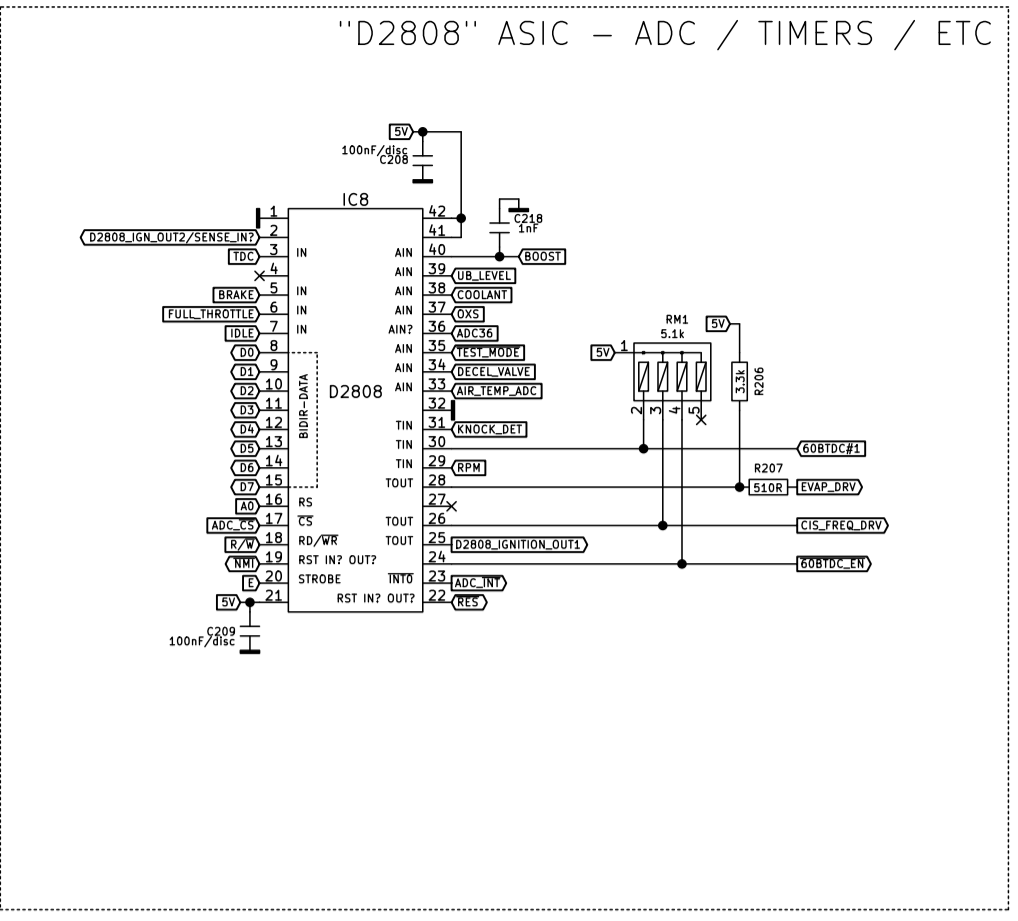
"D2808" ASIC – ADC / TIMERS / ETC

5V
100nF/disc
C208

IC8

C218
1nF

1
2 D2808_IGN_OUT2/SENSE_IN?
3 IN TDC
4
5 IN BRAKE
6 IN FULL_THROTTLE
7 IN IDLE
8 D0
9 D1
10 D2
11 D3
12 D4
13 D5
14 D6
15 D7
BIDIR-DATA
D2808
16 RS A0
17 $\overline{CS}$ ADC_CS
18 RD/$\overline{WR}$ R/W
19 RST IN? OUT? NMI
20 STROBE E
21 5V

C209
100nF/disc

42
41
40 AIN BOOST
39 AIN UB_LEVEL
38 AIN COOLANT
37 AIN OXS
36 AIN? ADC36
35 AIN TEST_MODE
34 AIN DECEL_VALVE
33 AIN AIR_TEMP_ADC
32
31 TIN KNOCK_DET
30 TIN
29 TIN RPM
28 TOUT
27
26 TOUT
25 TOUT D2808_IGNITION_OUT1
24
23 $\overline{INT0}$ ADC_INT
22 RST IN? OUT? RES

RM1
5.1k
5V 1
2 3 4 5

5V
3.3k
R206

R207
510R EVAP_DRV

60BTDC#1
CIS_FREQ_DRV
60BTDC_EN